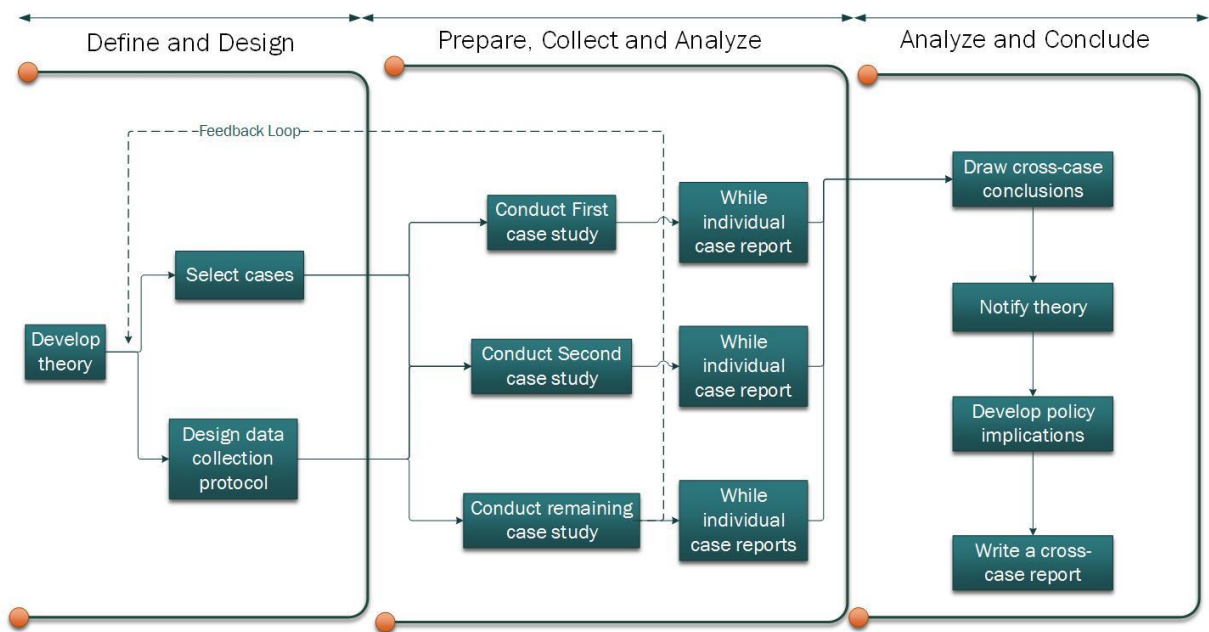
Define and Design

Prepare, Collect and Analyze

Analyze and Conclude

Feedback Loop

Develop theory

Select cases

Design data collection protocol

Conduct First case study

Conduct Second case study

Conduct remaining case study

While individual case report

While individual case report

While individual case reports

Draw cross-case conclusions

Notify theory

Develop policy implications

Write a cross-case report